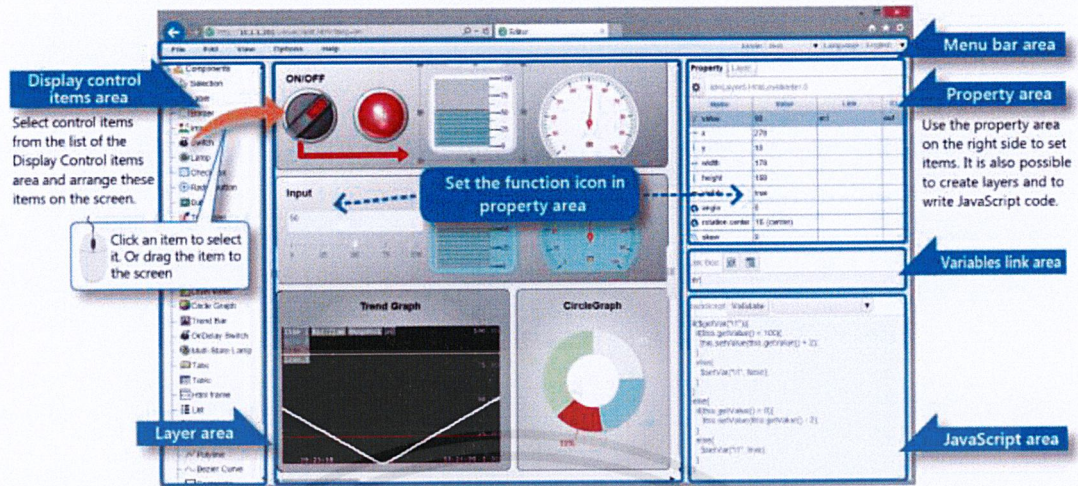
Display control items area

Select control items from the list of the Display Control items area and arrange these items on the screen.

Click an item to select it. Or drag the item to the screen

Layer area

File Edit View Options Help

Editor

Components

Selection

Switch

Lamp

Circle Graph

Trend Bar

On/Delay Switch

Multi-State Lamp

Table

Html frame

List

Polyline

Bezier Curve

ON/OFF

Input

50

Set the function icon in property area

Trend Graph

CircleGraph

Menu bar area

Property Layer

Property area

Use the property area on the right side to set items. It is also possible to create layers and to write JavaScript code.

x

y

width

height

angle

rotation center

skew

Variables link area

JavaScript Validate

JavaScript area